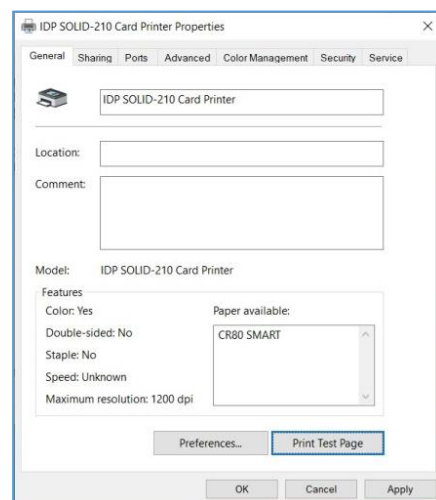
IDP SOLID-210 Card Printer Properties

×

General | Sharing | Ports | Advanced | Color Management | Security | Service

IDP SOLID-210 Card Printer

Location:

Comment:

Model: IDP SOLID-210 Card Printer

Features

Color: Yes

Double-sided: No

Staple: No

Speed: Unknown

Maximum resolution: 1200 dpi

Paper available:

CR80 SMART

Preferences...

Print Test Page

OK

Cancel

Apply